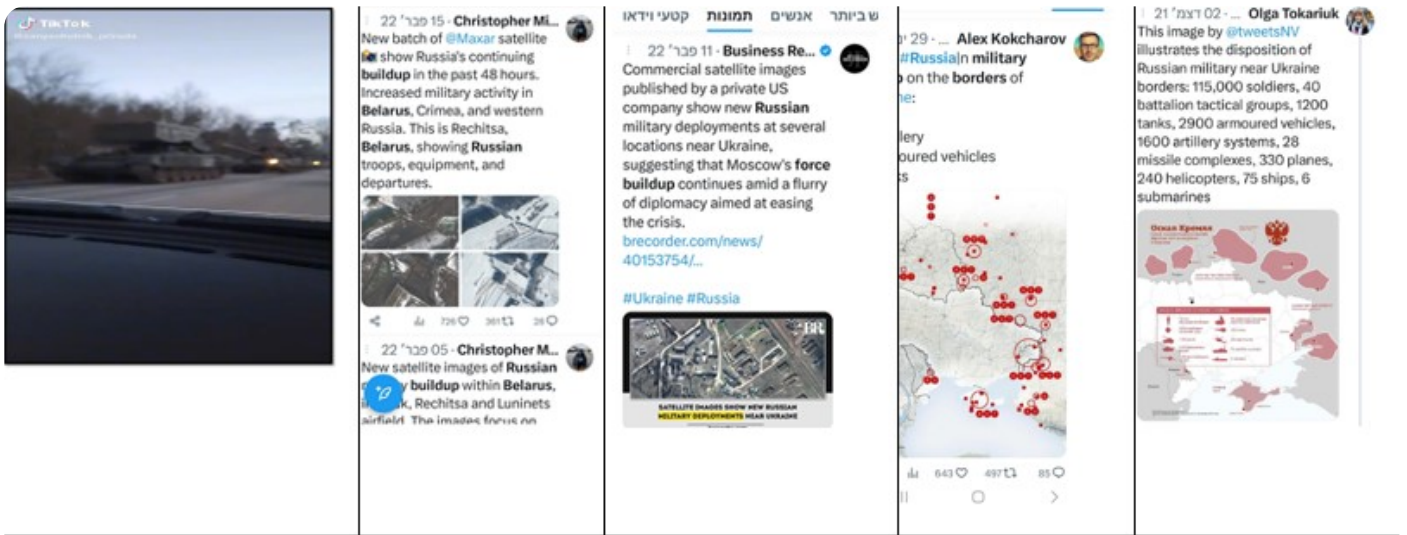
TikTok

15 פבר׳ 22 · Christopher Mi...
New batch of @Maxar satellite show Russia's continuing buildup in the past 48 hours. Increased military activity in Belarus, Crimea, and western Russia. This is Rechitsa, Belarus, showing Russian troops, equipment, and departures.

726 361 28

05 פבר׳ 22 · Christopher M...
New satellite images of Russian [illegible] buildup within Belarus, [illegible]k, Rechitsa and Luninets airfield. The images focus on

ש ביותר אנשים תמונות קטעי וידאו

11 פבר׳ 22 · Business Re...
Commercial satellite images published by a private US company show new Russian military deployments at several locations near Ukraine, suggesting that Moscow's force buildup continues amid a flurry of diplomacy aimed at easing the crisis.
brecorder.com/news/40153754/...

#Ukraine #Russia

BR
SATELLITE IMAGES SHOW NEW RUSSIAN MILITARY DEPLOYMENTS NEAR UKRAINE

29 · ... Alex Kokcharov
#Russia|n military
on the borders of
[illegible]ne:

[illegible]llery
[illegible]oured vehicles
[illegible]s

643 497 85

02 דצמ׳ 21 · ... Olga Tokariuk
This image by @tweetsNV illustrates the disposition of Russian military near Ukraine borders: 115,000 soldiers, 40 battalion tactical groups, 1200 tanks, 2900 armoured vehicles, 1600 artillery systems, 28 missile complexes, 330 planes, 240 helicopters, 75 ships, 6 submarines

Оскал Кремля